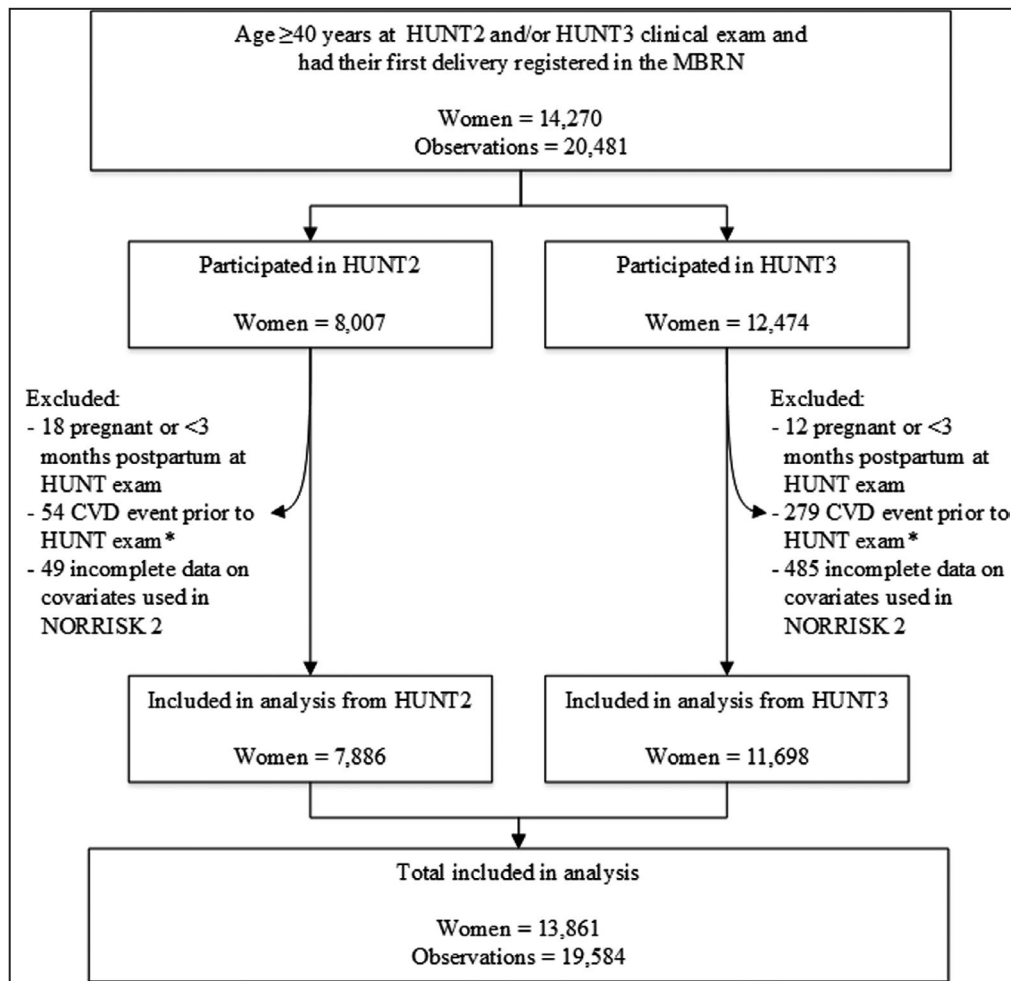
Age ≥40 years at HUNT2 and/or HUNT3 clinical exam and had their first delivery registered in the MBRN

Women = 14,270
Observations = 20,481

Participated in HUNT2

Women = 8,007

Participated in HUNT3

Women = 12,474

Excluded:
- 18 pregnant or <3 months postpartum at HUNT exam
- 54 CVD event prior to HUNT exam *
- 49 incomplete data on covariates used in NORRISK 2

Excluded:
- 12 pregnant or <3 months postpartum at HUNT exam
- 279 CVD event prior to HUNT exam *
- 485 incomplete data on covariates used in NORRISK 2

Included in analysis from HUNT2

Women = 7,886

Included in analysis from HUNT3

Women = 11,698

Total included in analysis

Women = 13,861
Observations = 19,584